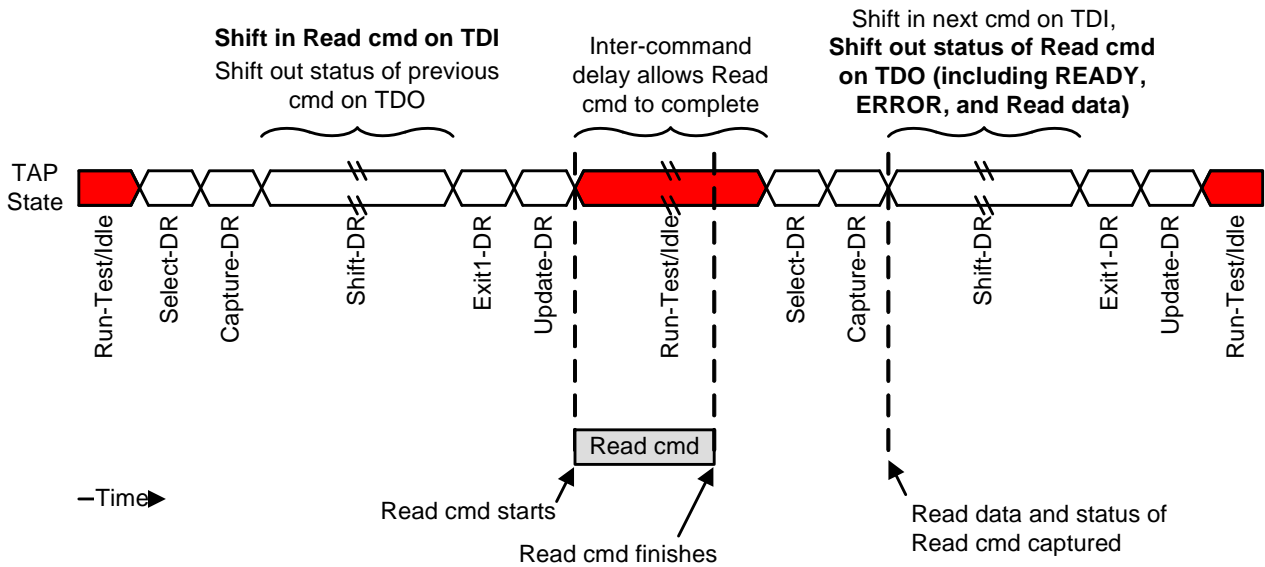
Shift in Read cmd on TDI
Shift out status of previous cmd on TDO

Inter-command delay allows Read cmd to complete

Shift in next cmd on TDI,
Shift out status of Read cmd on TDO (including READY, ERROR, and Read data)

TAP State

Run-Test/Idle
Select-DR
Capture-DR
Shift-DR
Exit1-DR
Update-DR
Run-Test/Idle
Select-DR
Capture-DR
Shift-DR
Exit1-DR
Update-DR
Run-Test/Idle

Read cmd

Time

Read cmd starts

Read cmd finishes

Read data and status of Read cmd captured